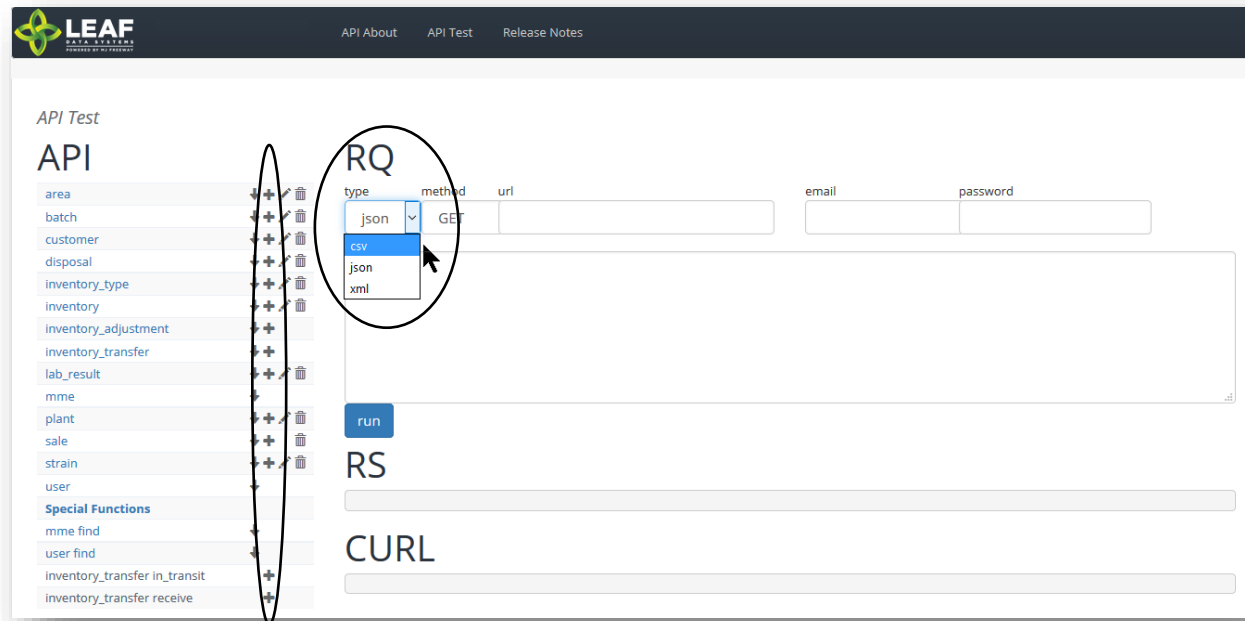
LEAF
DATA SYSTEMS
POWERED BY MJ FREEWAY

API About API Test Release Notes

API Test

API

area
batch
customer
disposal
inventory_type
inventory
inventory_adjustment
inventory_transfer
lab_result
mme
plant
sale
strain
user
Special Functions
mme find
user find
inventory_transfer in_transit
inventory_transfer receive

RQ

type method url email password

json GET

csv
json
xml

run

RS

CURL